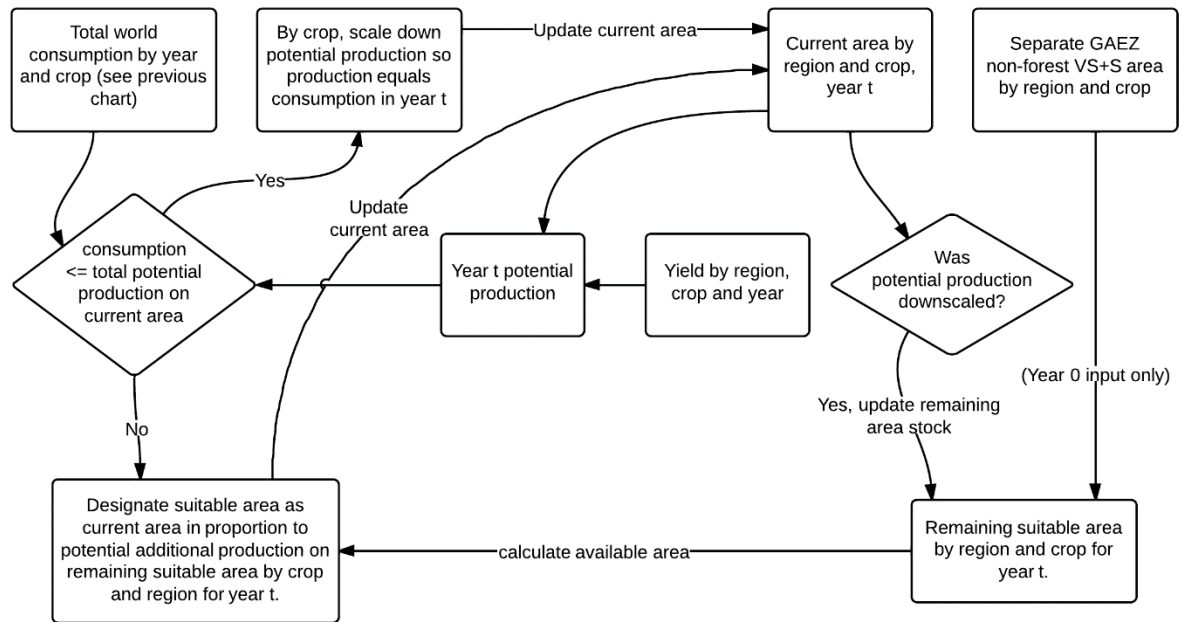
Total world consumption by year and crop (see previous chart)

By crop, scale down potential production so production equals consumption in year t

Update current area

Current area by region and crop, year t

Separate GAEZ non-forest VS+S area by region and crop

Yes

Update current area

consumption <= total potential production on current area

Year t potential production

Yield by region, crop and year

Was potential production downscaled?

(Year 0 input only)

No

Yes, update remaining area stock

Designate suitable area as current area in proportion to potential additional production on remaining suitable area by crop and region for year t.

calculate available area

Remaining suitable area by region and crop for year t.